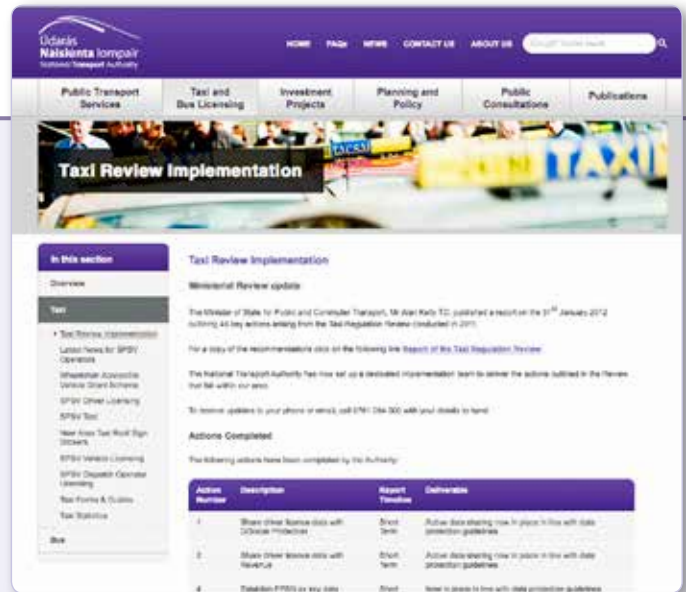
Údarás Náisiúnta Iompair
National Transport Authority

HOME FAQs NEWS CONTACT US ABOUT US

Public Transport Services
Taxi and Bus Licensing
Investment Projects
Planning and Policy
Public Consultations
Publications

Taxi Review Implementation

In this section
Overview
Taxi
• Taxi Review Implementation
Latest News for SPSV Operators
Wheelchair Accessible Vehicle Grant Scheme
SPSV Driver Licensing
SPSV Test
New Area Taxi Roof Sign Stickers
SPSV Vehicle Licensing
SPSV Dispatch Operator Licensing
Taxi Forms & Guides
Taxi Statistics
Bus

Taxi Review Implementation

Ministerial Review update

The Minister of State for Public and Commuter Transport, Mr Alan Kelly T.D. published a report on the 31st January 2012 outlining 46 key actions arising from the Taxi Regulation Review conducted in 2011.

For a copy of the recommendations click on the following link Report of the Taxi Regulation Review

The National Transport Authority has now set up a dedicated implementation team to deliver the actions outlined in the Review that fall within our remit.

To receive updates to your phone or email, call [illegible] with your details to hand.

Actions Completed

The following actions have been completed by the Authority:

| Action Number | Description | Report Timeline | Deliverable |
|---|---|---|---|
| 1 | Share driver licence data with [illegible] | Short Term | Active data sharing now in place in line with data protection guidelines |
| 2 | Share driver licence data with Revenue | Short Term | Active data sharing now in place in line with data protection guidelines |
| 4 | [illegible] | Short Term | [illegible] |